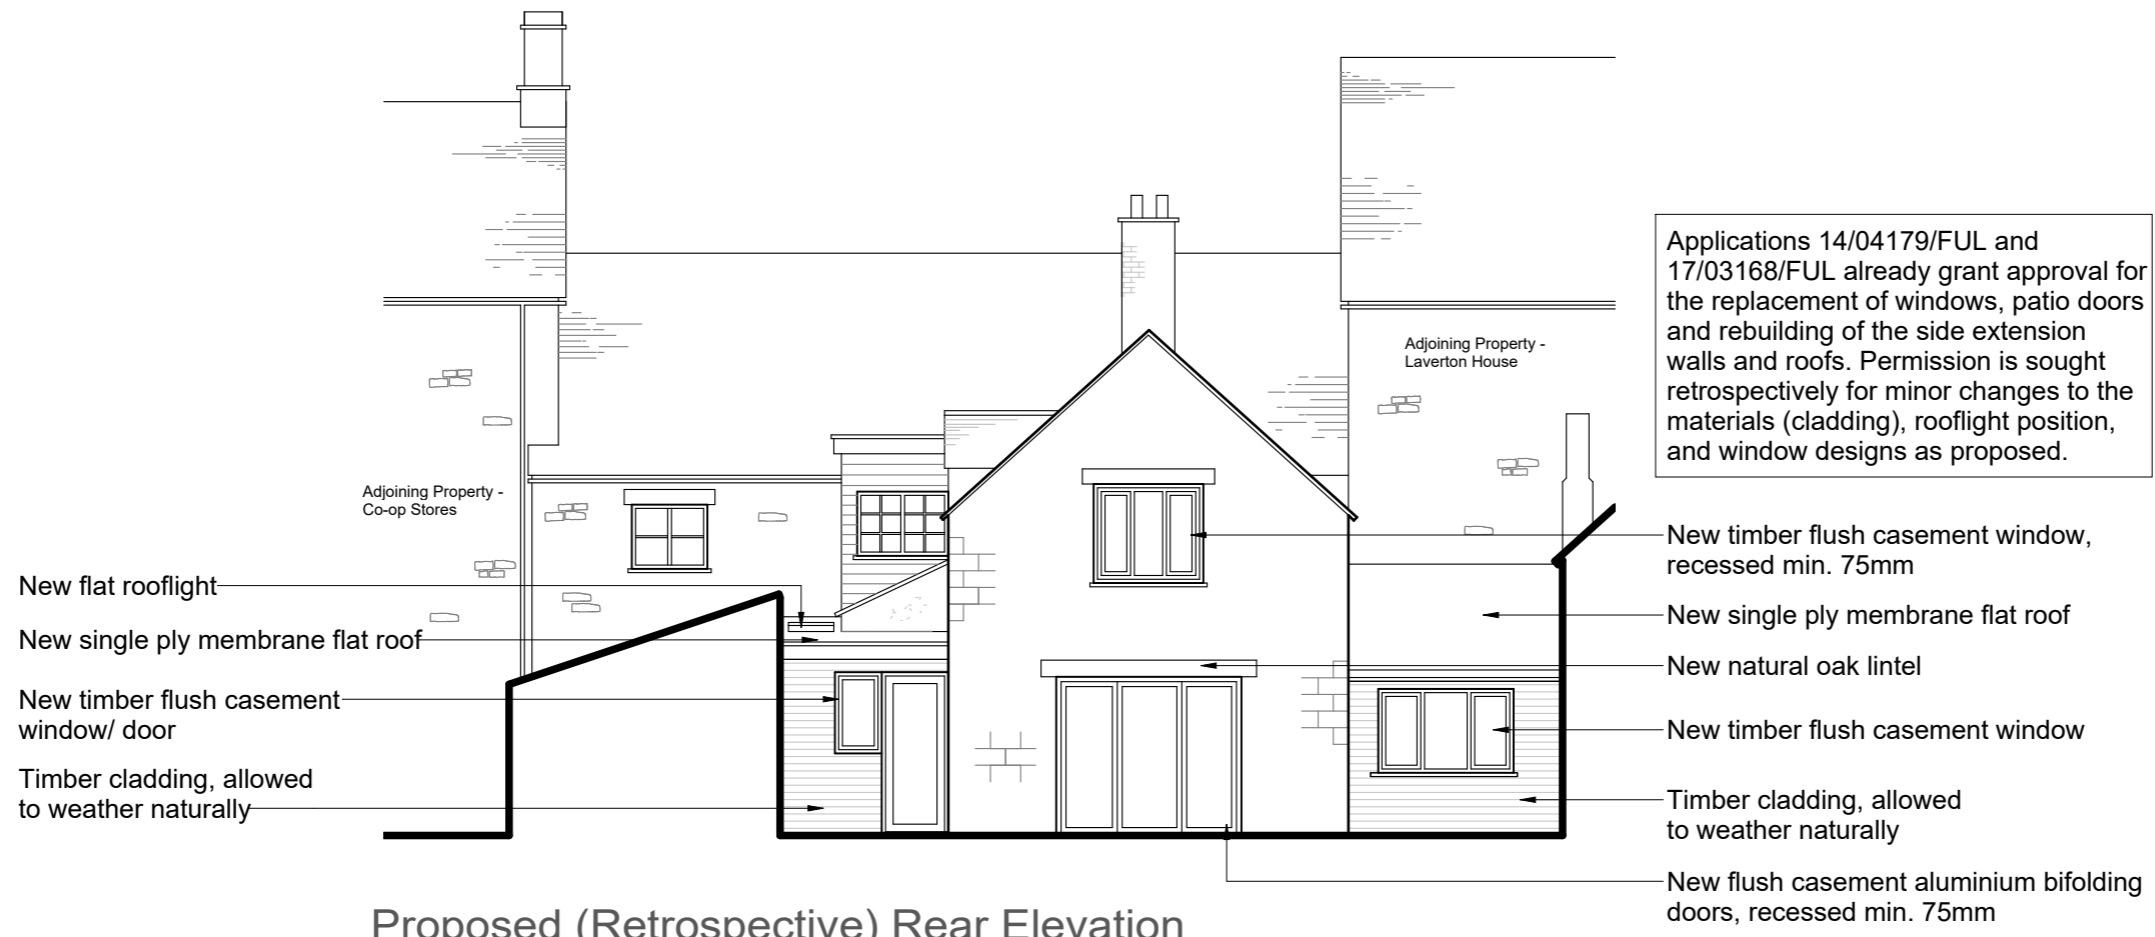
Applications 14/04179/FUL and 17/03168/FUL already grant approval for the replacement of windows, patio doors and rebuilding of the side extension walls and roofs. Permission is sought retrospectively for minor changes to the materials (cladding), rooflight position, and window designs as proposed.

Adjoining Property - Laverton House

Adjoining Property - Co-op Stores

New flat rooflight

New single ply membrane flat roof

New timber flush casement window/ door

Timber cladding, allowed to weather naturally

New timber flush casement window, recessed min. 75mm

New single ply membrane flat roof

New natural oak lintel

New timber flush casement window

Timber cladding, allowed to weather naturally

New flush casement aluminium bifolding doors, recessed min. 75mm

Proposed (Retrospective) Rear Elevation